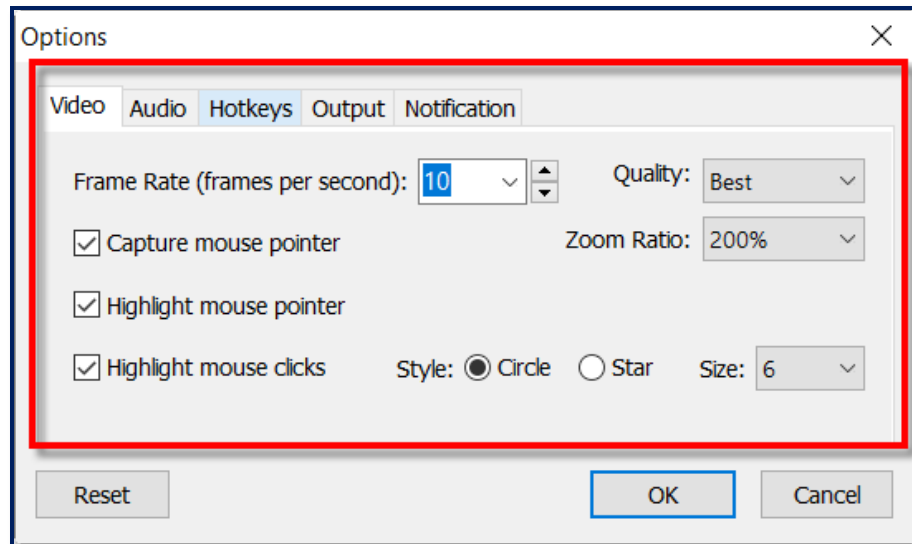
Options

Video Audio Hotkeys Output Notification

Frame Rate (frames per second): 10

Quality: Best

Capture mouse pointer

Zoom Ratio: 200%

Highlight mouse pointer

Highlight mouse clicks

Style: Circle Star

Size: 6

Reset

OK

Cancel